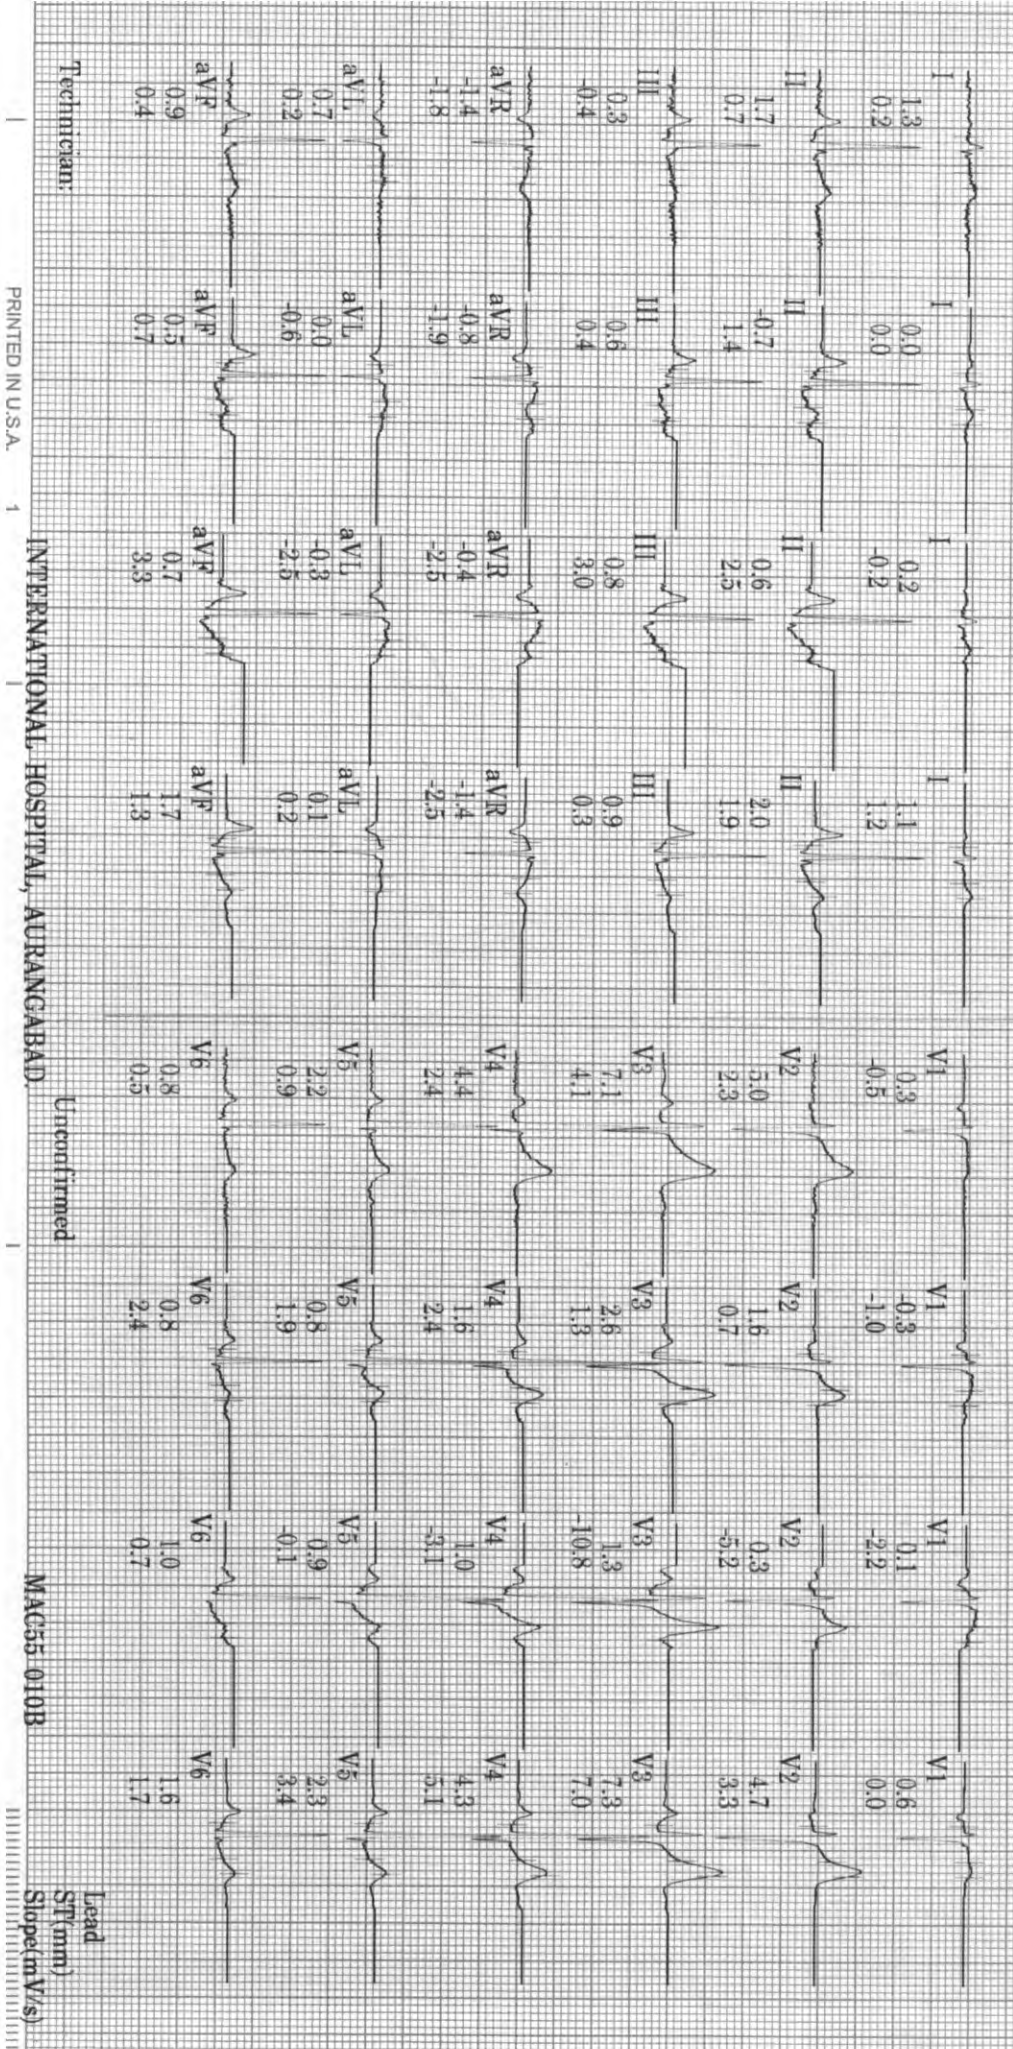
Lead
ST(mm)
Slope(mV/s)

V1
0.6
0.0

V2
4.7
3.3

V3
7.3
7.0

V4
4.3
5.1

V5
2.3
3.4

V6
1.6
1.7

V1
0.1
-2.2

V2
0.3
-5.2

V3
1.3
-10.8

V4
1.0
-3.1

V5
0.9
-0.1

V6
1.0
0.7

V1
-0.3
-1.0

V2
1.6
0.7

V3
2.6
1.3

V4
1.6
2.4

V5
0.8
1.9

V6
0.8
2.4

V1
0.3
-0.5

V2
5.0
2.3

V3
7.1
4.1

V4
4.4
2.4

V5
2.2
0.9

V6
0.8
0.5

I
1.1
1.2

II
2.0
1.9

III
0.9
0.3

aVR
-1.4
-2.5

aVL
0.1
0.2

aVF
1.7
1.3

I
0.2
-0.2

II
0.6
2.5

III
0.8
3.0

aVR
-0.4
-2.5

aVL
-0.3
-2.5

aVF
0.7
3.3

I
0.0
0.0

II
-0.7
1.4

III
0.6
0.4

aVR
-0.8
-1.9

aVL
0.0
-0.6

aVF
0.5
0.7

I
1.3
0.2

II
1.7
0.7

III
0.3
-0.4

aVR
-1.4
-1.8

aVL
0.7
0.2

aVF
0.9
0.4

Technician:

MAC55 010B

Unconfirmed

INTERNATIONAL HOSPITAL, AURANGABAD.

PRINTED IN U.S.A. 1